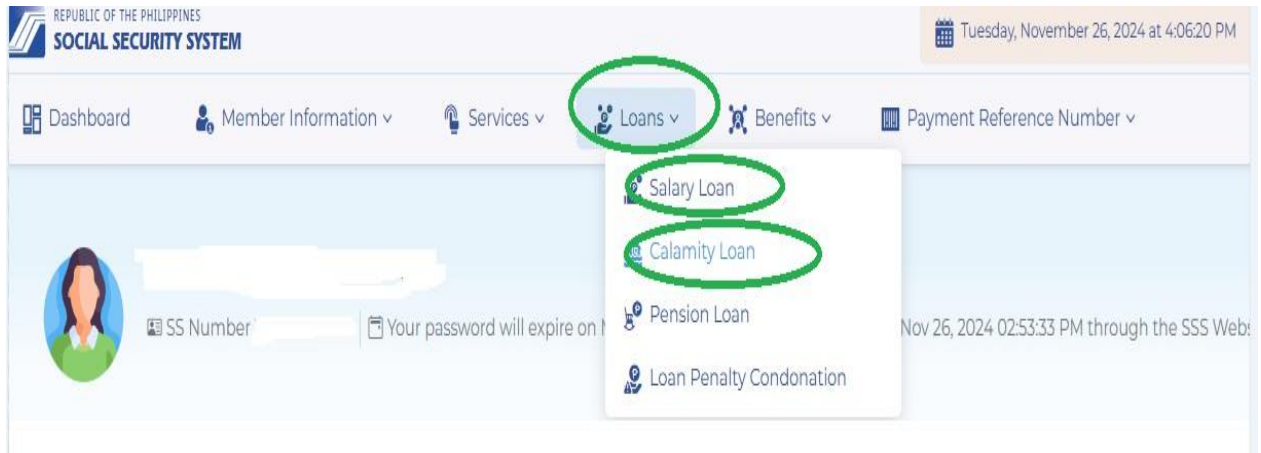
REPUBLIC OF THE PHILIPPINES
SOCIAL SECURITY SYSTEM

Tuesday, November 26, 2024 at 4:06:20 PM

Dashboard
Member Information
Services
Loans
Benefits
Payment Reference Number

Salary Loan
Calamity Loan
Pension Loan
Loan Penalty Condonation

SS Number
Your password will expire on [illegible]
Nov 26, 2024 02:53:33 PM through the SSS Webs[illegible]